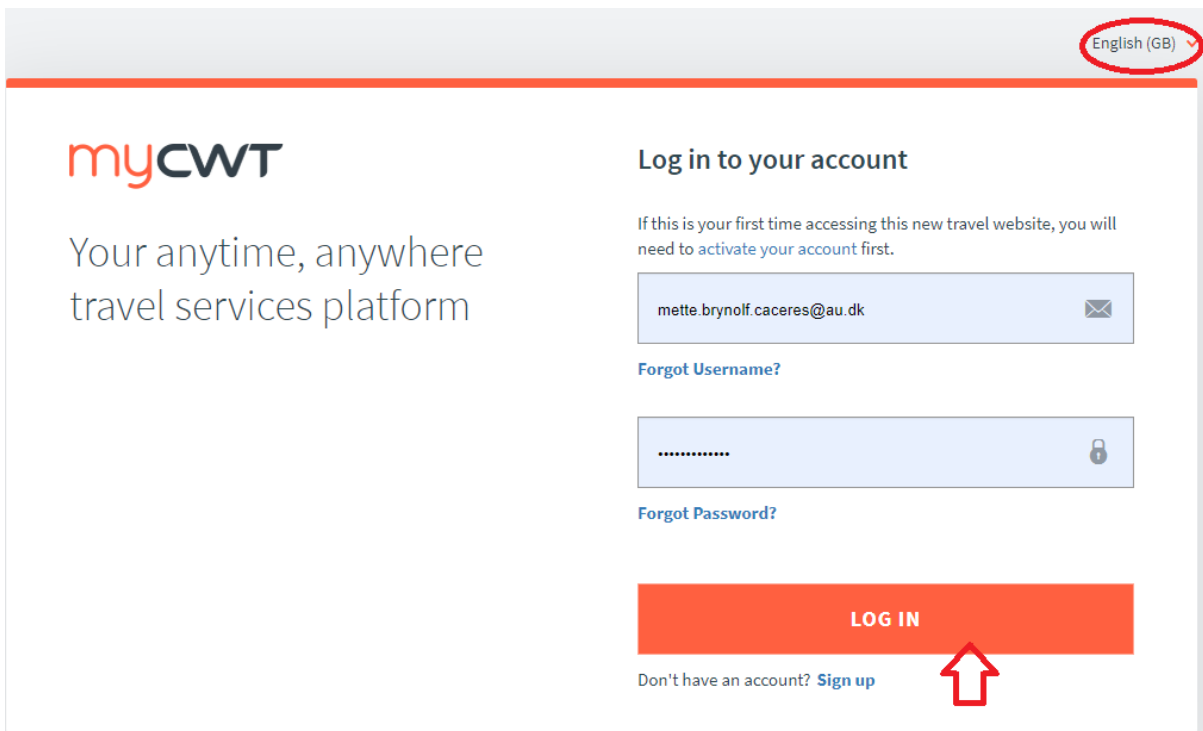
English (GB)

myCWT

Your anytime, anywhere travel services platform

Log in to your account

If this is your first time accessing this new travel website, you will need to activate your account first.

mette.brynolf.caceres@au.dk

Forgot Username?

•••••••••••••

Forgot Password?

LOG IN

Don't have an account? Sign up